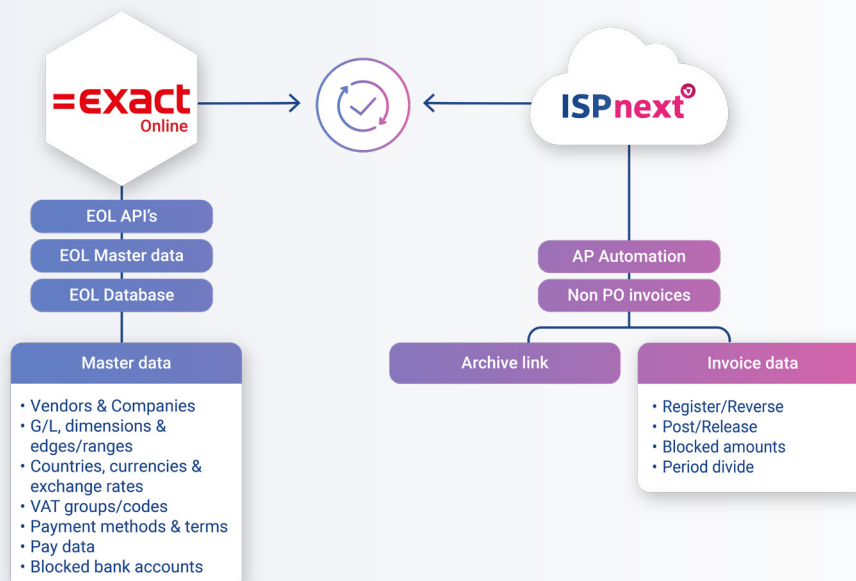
=exact
Online

ISPnext

EOL API's
EOL Master data
EOL Database

Master data
• Vendors & Companies
• G/L, dimensions & edges/ranges
• Countries, currencies & exchange rates
• VAT groups/codes
• Payment methods & terms
• Pay data
• Blocked bank accounts

AP Automation
Non PO invoices

Archive link

Invoice data
• Register/Reverse
• Post/Release
• Blocked amounts
• Period divide